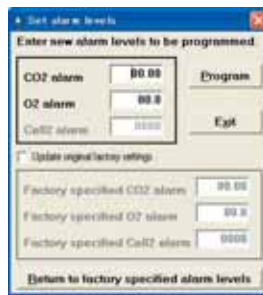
Set alarm levels

Enter new alarm levels to be programmed

CO2 alarm 00.00

O2 alarm 00.0

Cell2 alarm 0000

Program

Exit

Update original factory settings

Factory specified CO2 alarm 00.00

Factory specified O2 alarm 00.0

Factory specified Cell2 alarm 0000

Return to factory specified alarm levels